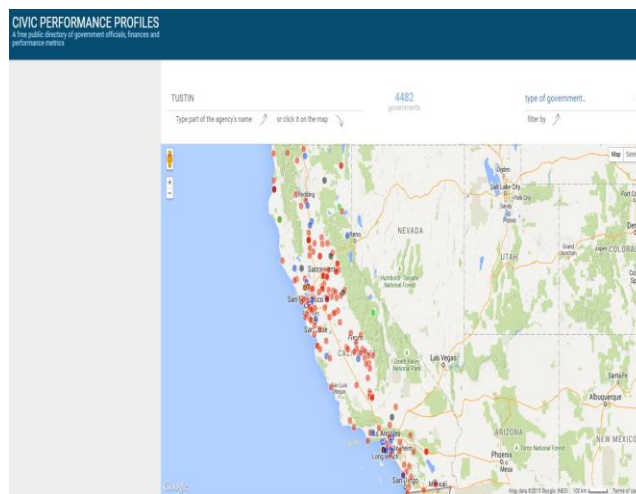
CIVIC PERFORMANCE PROFILES
A free public directory of government officials, finances and performance metrics

TUSTIN
Type part of the agency's name or click it on the map

4482
governments

type of government..
filter by

Map

NEVADA
UTAH
COLORA
Ogden
Salt Lake City
Park City
Provo
Grand Junction
Reno
Sacramento
San Francisco
San Jose
Fresno
Redding
Humboldt-Toiyabe National Forest
Death Valley National Park
Las Vegas
Santa Fe
Albuquerque
NEW MEXICO
ARIZONA
Phoenix
Mesa
Los Angeles
San Diego
Google
Map data ©2015 Google, INEGI 100 km Terms of Use